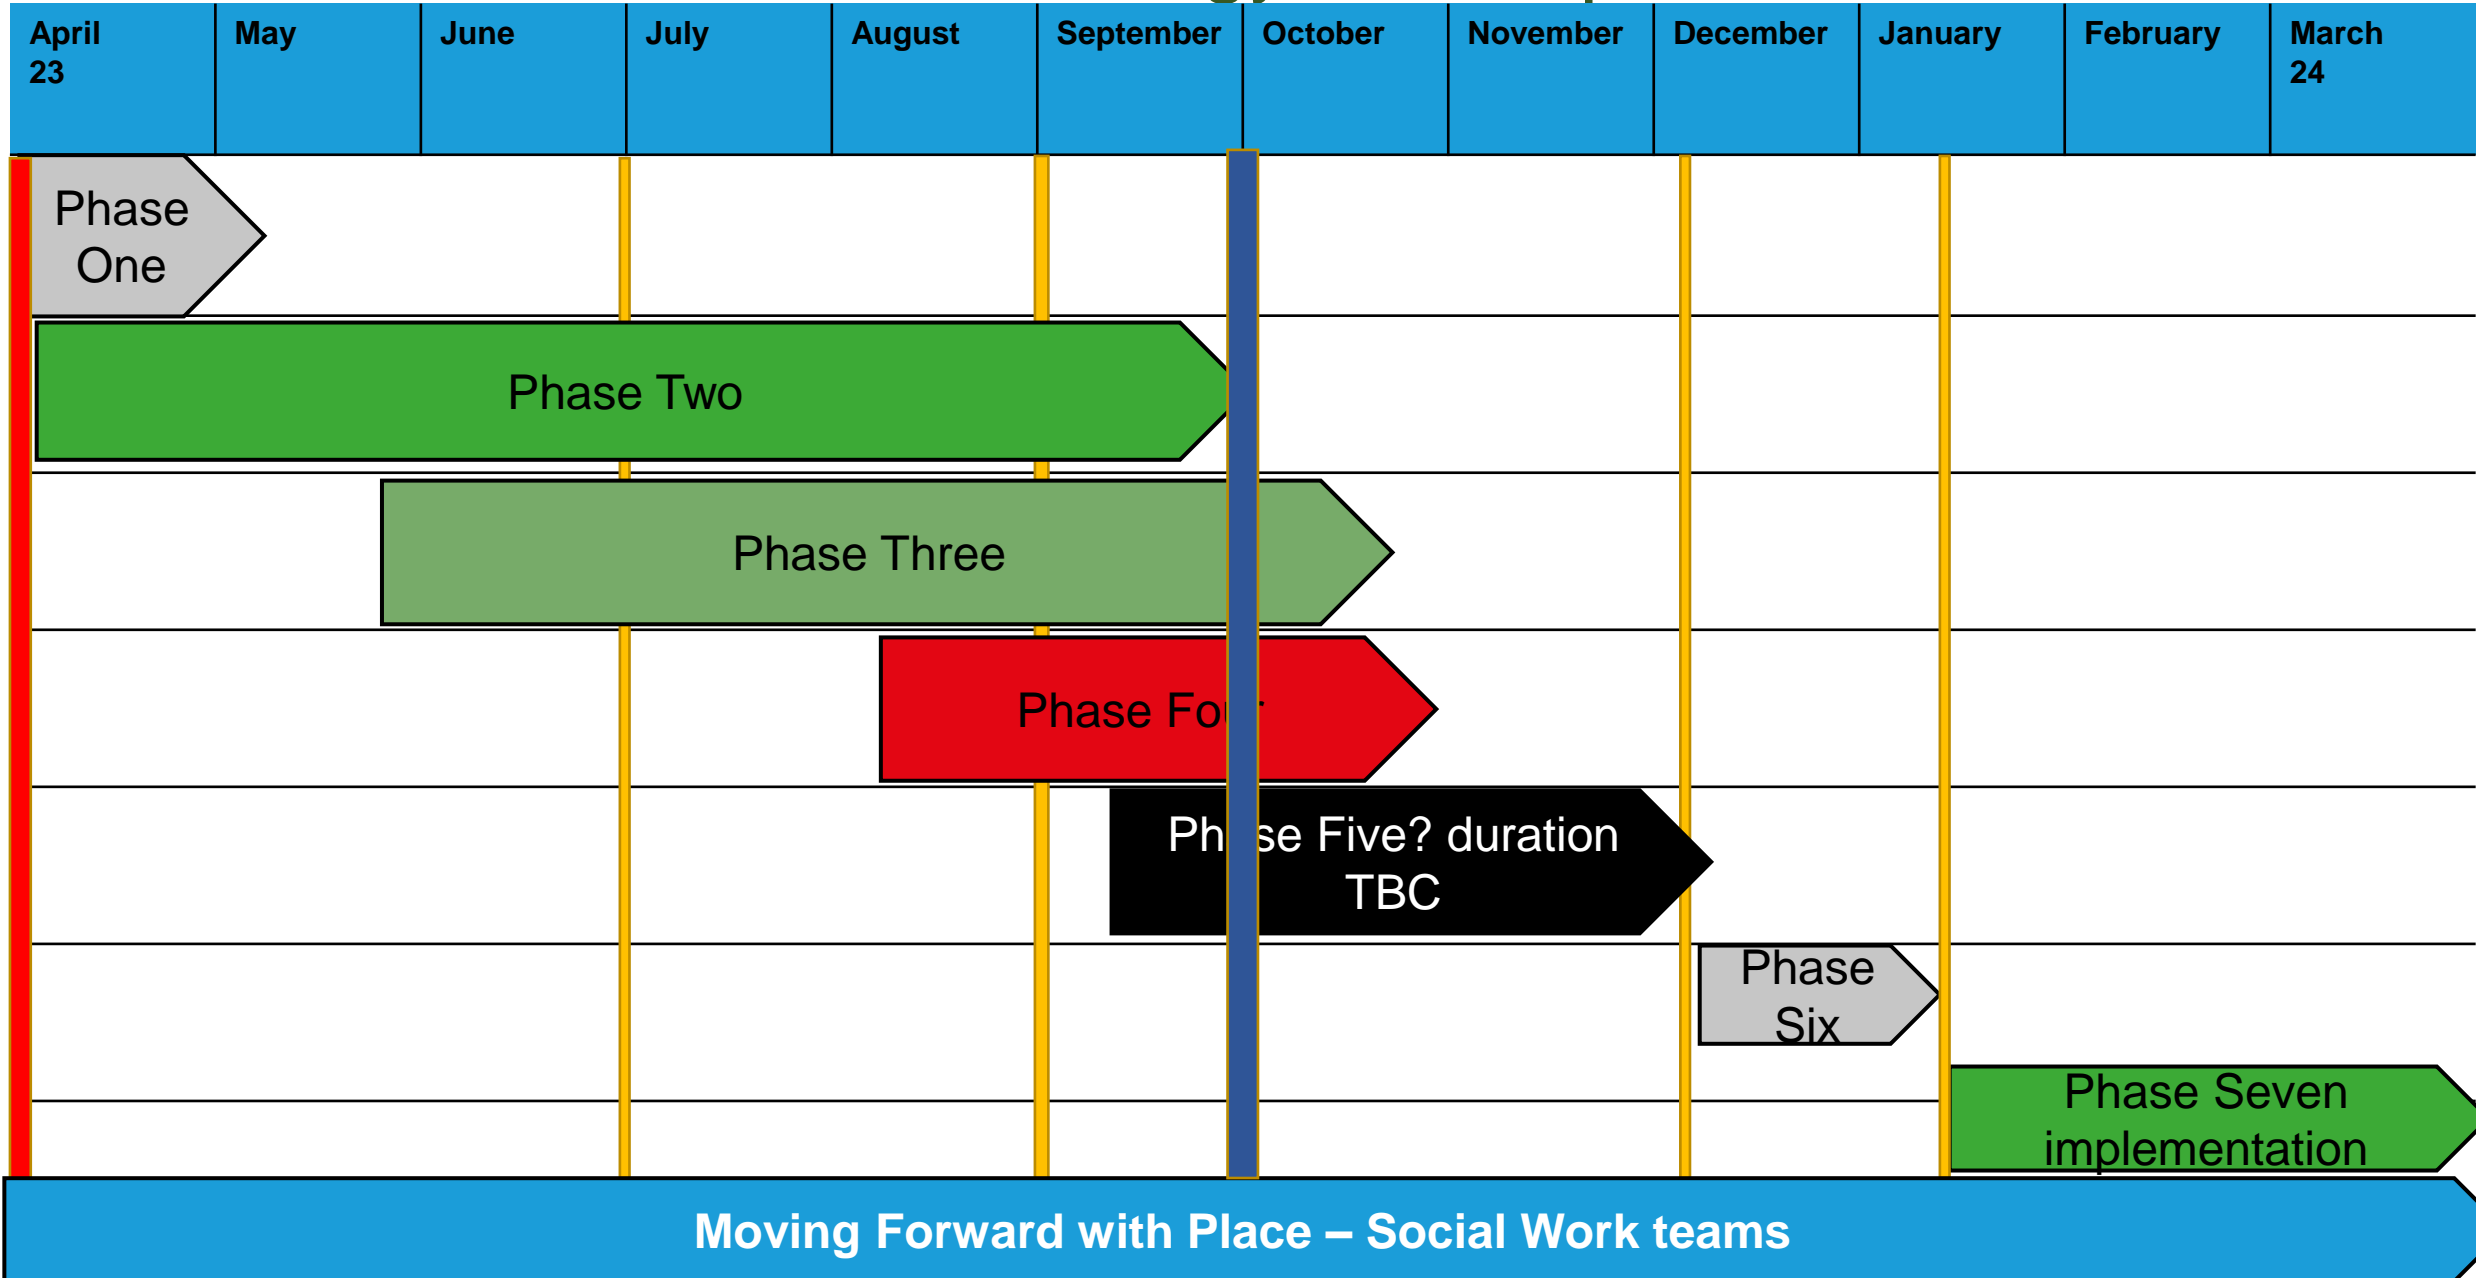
| April 23 | May | June | July | August | September | October | November | December | January | February | March 24 |
|---|---|---|---|---|---|---|---|---|---|---|---|

Phase One

Phase Two

Phase Three

Phase Fo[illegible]

Ph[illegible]se Five? duration TBC

Phase Six

Phase Seven implementation

Moving Forward with Place – Social Work teams